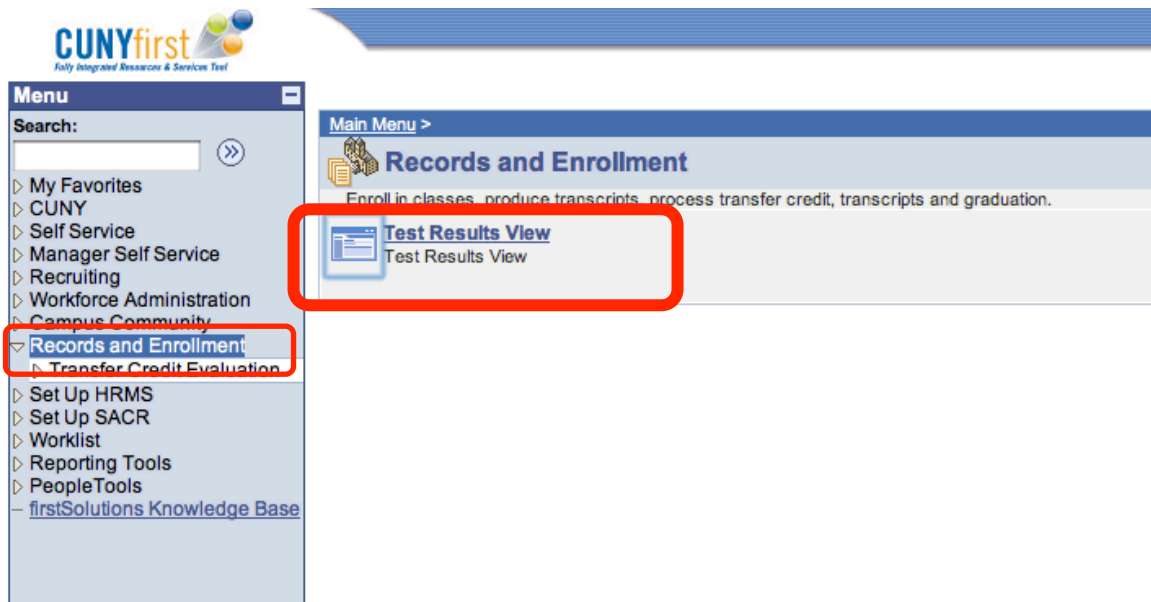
CUNYfirst
Fully Integrated Resources & Services Tool

Menu
Search:
My Favorites
CUNY
Self Service
Manager Self Service
Recruiting
Workforce Administration
Campus Community
Records and Enrollment
Transfer Credit Evaluation
Set Up HRMS
Set Up SACR
Worklist
Reporting Tools
PeopleTools
firstSolutions Knowledge Base

Main Menu >
Records and Enrollment
Enroll in classes, produce transcripts, process transfer credit, transcripts and graduation.
Test Results View
Test Results View